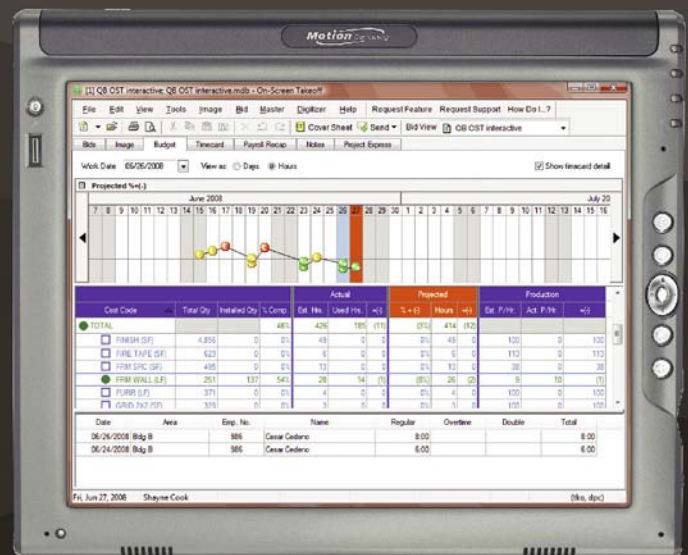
Motion Computing

[1] QB OST interactive: QB OST interactive.mdb - On-Screen Takeoff

File Edit View Tools Image Bid Master Digitizer Help Request Feature Request Support How Do I...?

Cover Sheet Send Bid View QB OST interactive

Bids Image Budget Timecard Payroll Recap Notes Project Express

Work Date 06/26/2008 View as: Days Hours

Show timecard detail

Projected %(-)

June 2008

July 20

7 8 9 10 11 12 13 14 15 16 17 18 19 20 21 22 23 24 25 26 27 28 29 30 1 2 3 4 5 6 7 8 9 10 11 12 13 14 15 16

| Cost Code | Total Qty | Installed Qty | % Comp. | Est. Hrs. | Used Hrs. | +(-) | % +(-) | Hours | +(-) | Est. P./Hr. | Act. P./Hr. | +(-) |
|---|---|---|---|---|---|---|---|---|---|---|---|---|
| | | | | Actual | | | Projected | | | Production | | |
| TOTAL | | | 48% | 426 | 185 | (11) | (3%) | 414 | (12) | | | |
| FINISH (SF) | 4,856 | 0 | 0% | 49 | 0 | 0 | 0% | 49 | 0 | 100 | 0 | 100 |
| FIRE TAPE (SF) | 623 | 0 | 0% | 6 | 0 | 0 | 0% | 6 | 0 | 113 | 0 | 113 |
| FRM SFC (SF) | 495 | 0 | 0% | 13 | 0 | 0 | 0% | 13 | 0 | 38 | 0 | 38 |
| FRM WALL (LF) | 251 | 137 | 54% | 28 | 14 | (1) | (8%) | 26 | (2) | 9 | 10 | (1) |
| FURR (LF) | 371 | 0 | 0% | 4 | 0 | 0 | 0% | 4 | 0 | 100 | 0 | 100 |
| GRID 2X2 (SF) | 320 | 0 | 0% | 3 | 0 | 0 | 0% | 3 | 0 | 100 | 0 | 100 |

| Date | Area | Emp. No. | Name | Regular | Overtime | Double | Total |
|---|---|---|---|---|---|---|---|
| 06/26/2008 | Bldg B | 986 | Cesar Cedeno | 8.00 | | | 8.00 |
| 06/24/2008 | Bldg B | 986 | Cesar Cedeno | 6.00 | | | 6.00 |

Fri, Jun 27, 2008 Shayne Cook (tko, dpc)